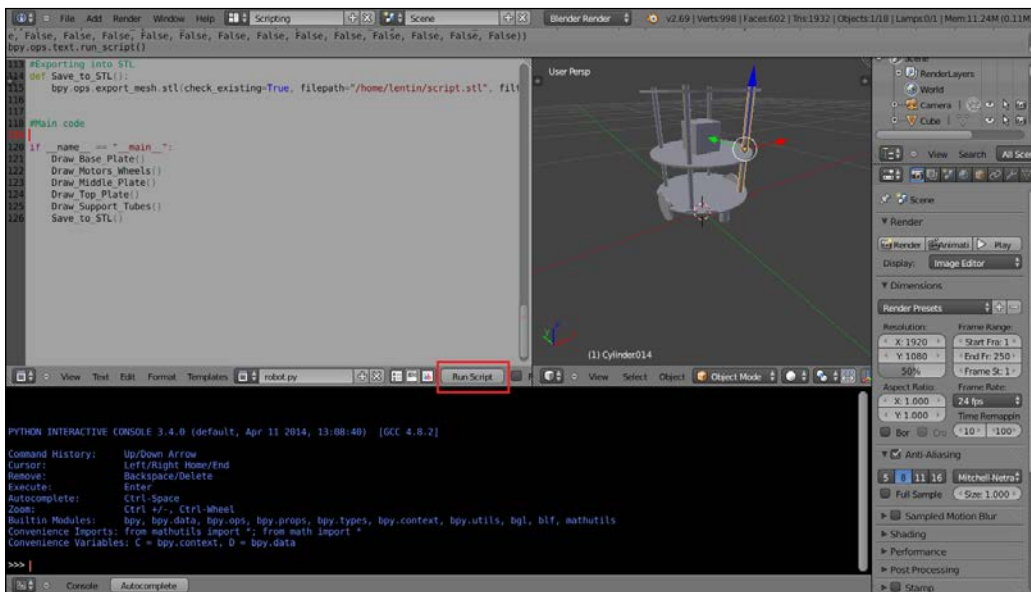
File Add Render Window Help Scripting Scene Blender Render v2.69 | Verts:998 | Faces:602 | Tris:1932 | Objects:1/18 | Lamps:0/1 | Mem:11.24M (0.11M

e, False, False, False, False, False, False, False, False, False, False, False, False))
bpy.ops.text.run_script()

113 #Exporting into STL
114 def Save_to_STL():
115 bpy.ops.export_mesh.stl(check_existing=True, filepath="/home/lentin/script.stl", fil
116
117
118 #Main code
119
120 if __name__ == "__main__":
121 Draw_Base_Plate()
122 Draw_Motors_Wheels()
123 Draw_Middle_Plate()
124 Draw_Top_Plate()
125 Draw_Support_Tubes()
126 Save_to_STL()

User Persp

(1) Cylinder014

View Text Edit Format Templates robot.py Run Script

View Select Object Object Mode

Scene
RenderLayers
World
Camera
Cube

View Search All Sce

Scene

Render
Render Animati Play
Display: Image Editor

Dimensions
Render Presets
Resolution: Frame Range:
X: 1920 Start Fra: 1
Y: 1080 End Fr: 250
50% Frame St: 1
Aspect Ratio: Frame Rate:
X: 1.000 24 fps
Y: 1.000 Time Remappin
Bor Cro 10 100

Anti-Aliasing
5 8 11 16 Mitchell-Netra
Full Sample Size: 1.000

Sampled Motion Blur
Shading
Performance
Post Processing
Stamp

PYTHON INTERACTIVE CONSOLE 3.4.0 (default, Apr 11 2014, 13:08:40) [GCC 4.8.2]

Command History: Up/Down Arrow
Cursor: Left/Right Home/End
Remove: Backspace/Delete
Execute: Enter
Autocomplete: Ctrl-Space
Zoom: Ctrl +/-, Ctrl-Wheel
Builtin Modules: bpy, bpy.data, bpy.ops, bpy.props, bpy.types, bpy.context, bpy.utils, bgl, blf, mathutils
Convenience Imports: from mathutils import *; from math import *
Convenience Variables: C = bpy.context, D = bpy.data

>>>

Console Autocomplete